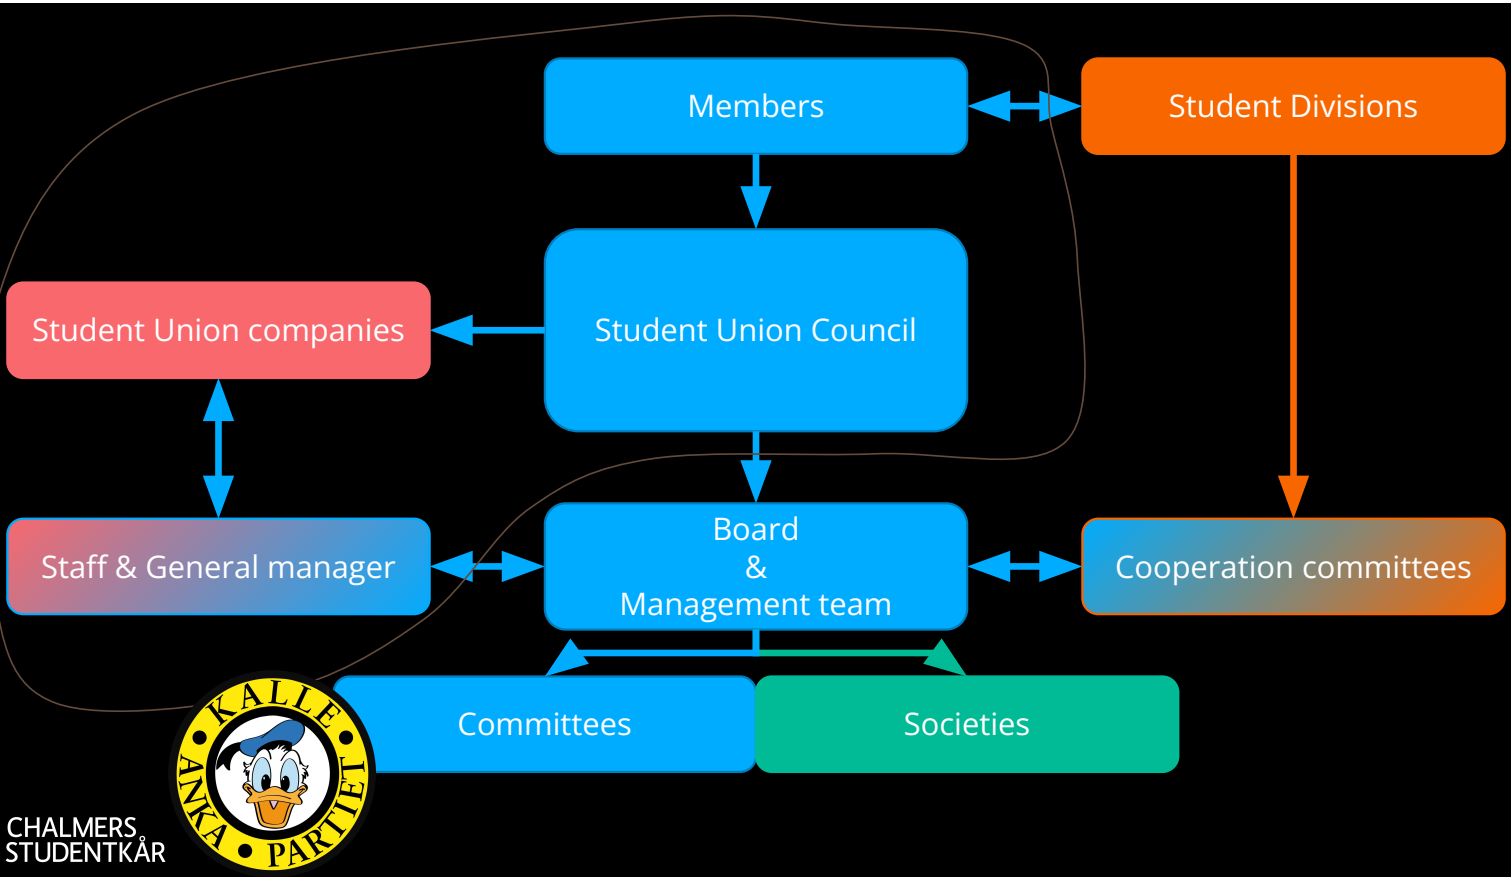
Members

Student Divisions

Student Union companies

Student Union Council

Staff & General manager

Board
&
Management team

Cooperation committees

Committees

Societies

KALLE • ANKA • PARTIET

CHALMERS STUDENTKÅR